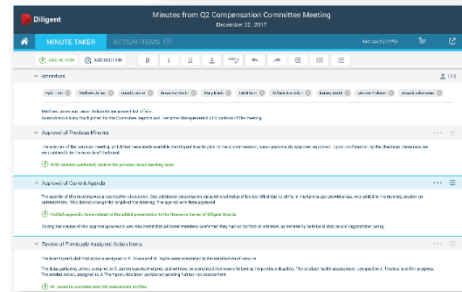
Diligent

Minutes from Q2 Compensation Committee Meeting

December 22, 2017

MINUTE TAKER

ACTION ITEMS

ADD ACTION

ADD SECTION

B

I

U

Attendees

Approval of Previous Minutes

With minutes confirmed, archive the previous board meeting book.

Approval of Current Agenda

Publish agenda items related to the added presentation to the Resource Center of Diligent Boards

Review of Previously Analyzed Action Items

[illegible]